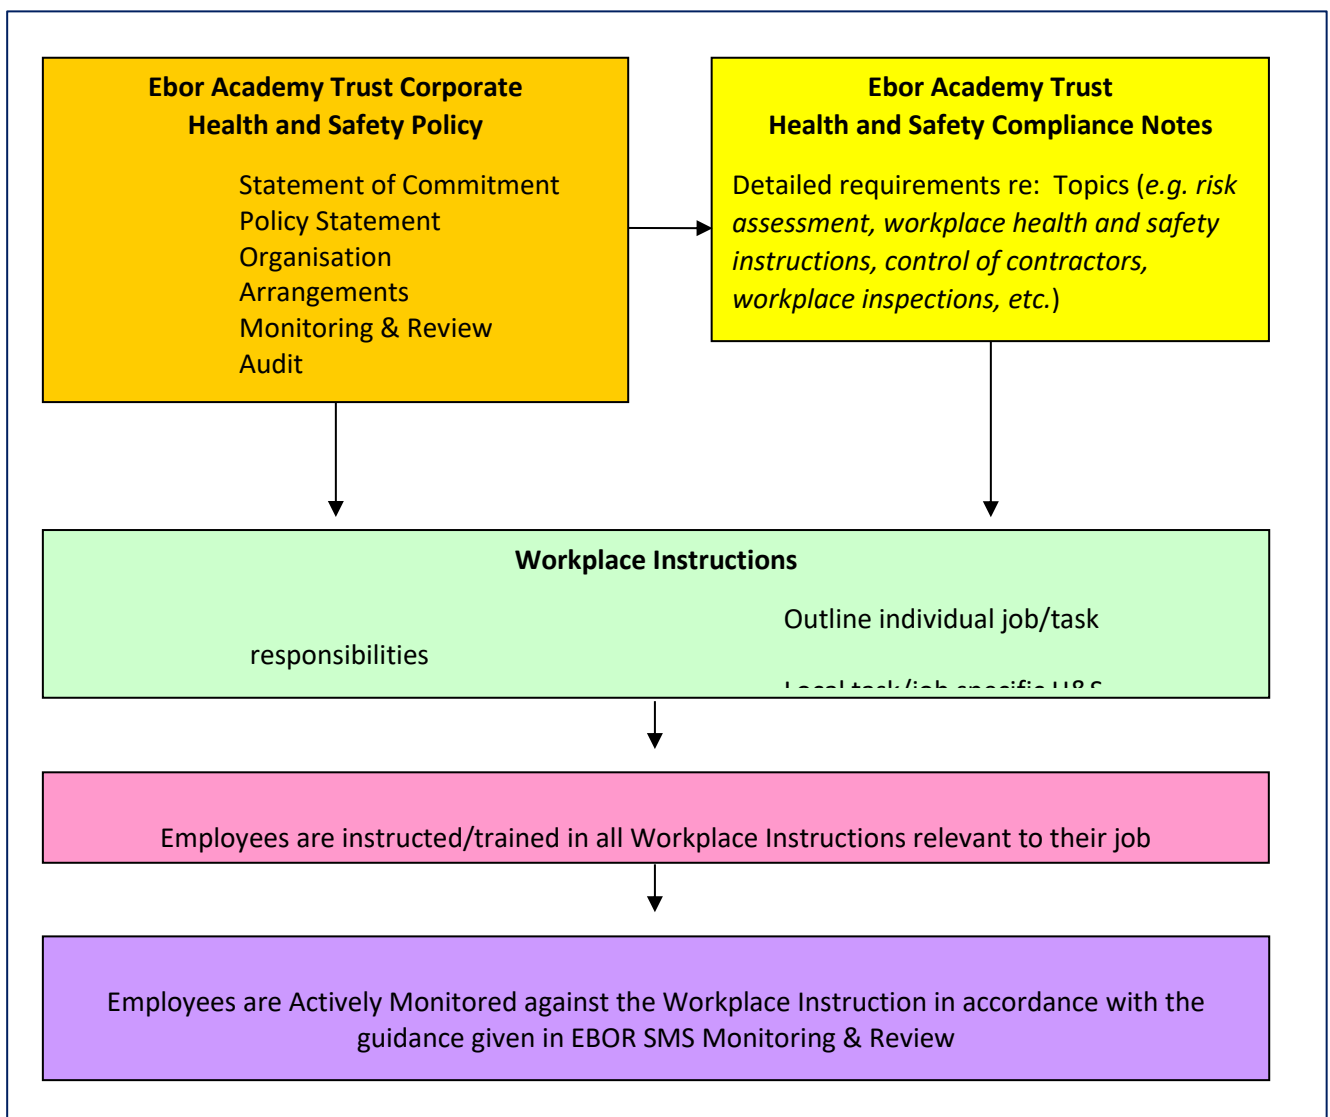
**Ebor Academy Trust Corporate Health and Safety Policy**

Statement of Commitment
Policy Statement
Organisation
Arrangements
Monitoring & Review
Audit

**Ebor Academy Trust Health and Safety Compliance Notes**

Detailed requirements re: Topics (*e.g. risk assessment, workplace health and safety instructions, control of contractors, workplace inspections, etc.*)

**Workplace Instructions**

Outline individual job/task responsibilities

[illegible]

Employees are instructed/trained in all Workplace Instructions relevant to their job

Employees are Actively Monitored against the Workplace Instruction in accordance with the guidance given in EBOR SMS Monitoring & Review